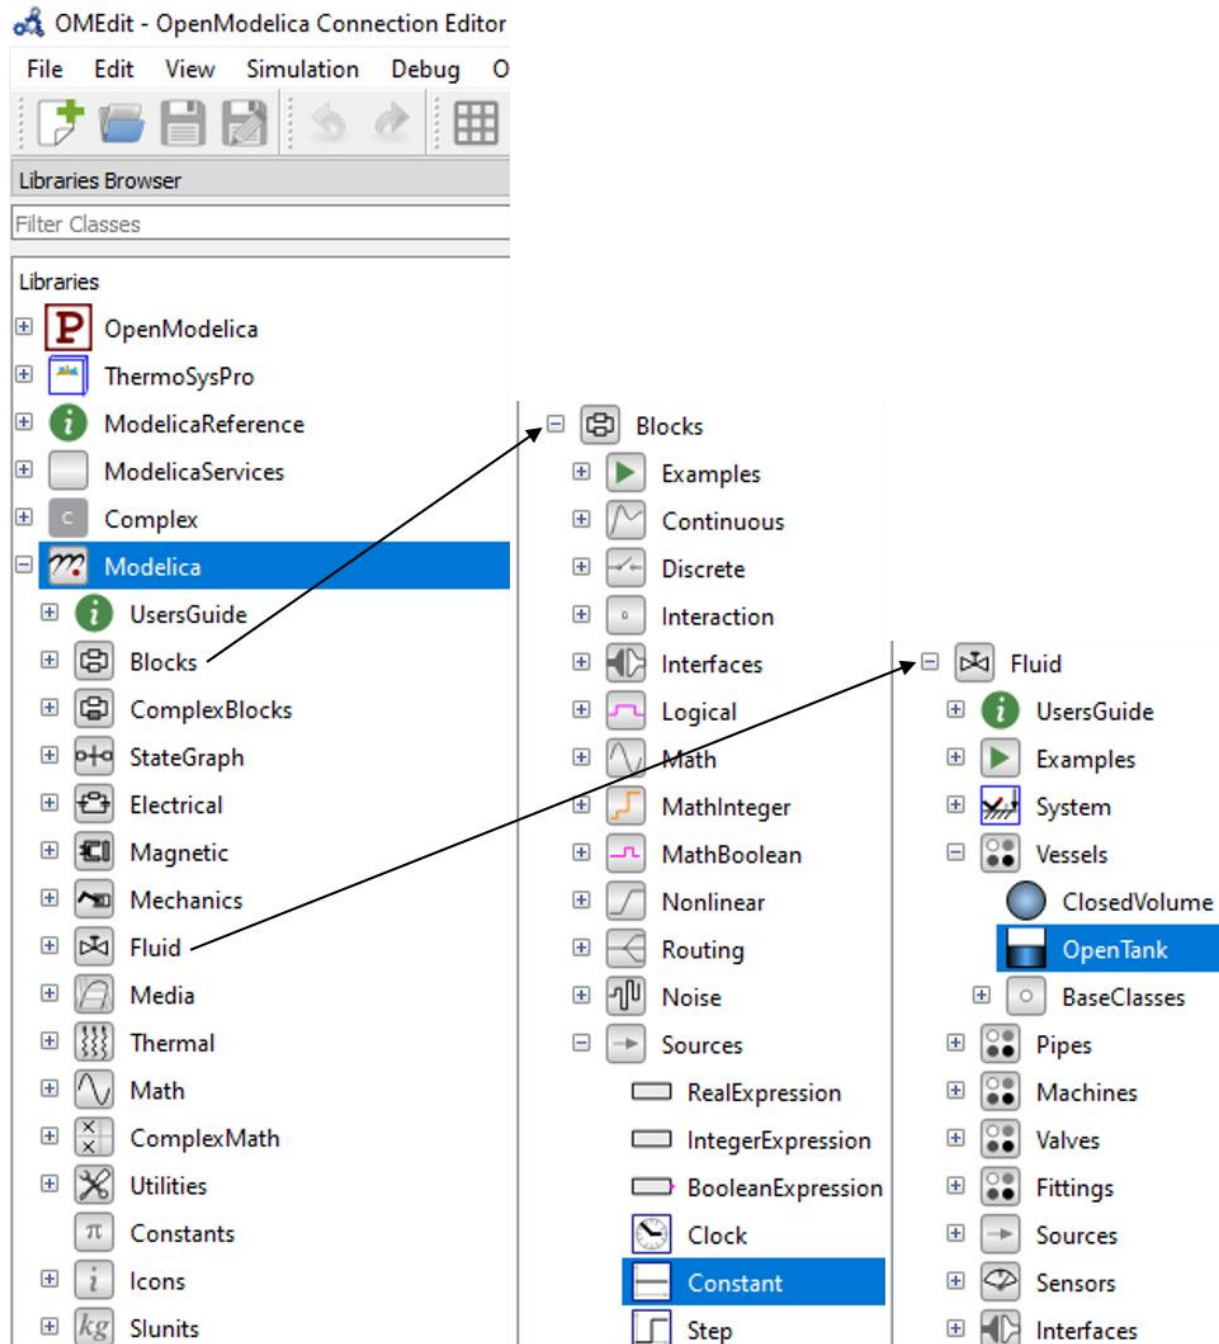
OMEdit - OpenModelica Connection Editor

File Edit View Simulation Debug O

Libraries Browser

Filter Classes

Libraries

OpenModelica
ThermoSysPro
ModelicaReference
ModelicaServices
Complex
Modelica
UsersGuide
Blocks
ComplexBlocks
StateGraph
Electrical
Magnetic
Mechanics
Fluid
Media
Thermal
Math
ComplexMath
Utilities
Constants
Icons
SIunits

Blocks
Examples
Continuous
Discrete
Interaction
Interfaces
Logical
Math
MathInteger
MathBoolean
Nonlinear
Routing
Noise
Sources
RealExpression
IntegerExpression
BooleanExpression
Clock
Constant
Step

Fluid
UsersGuide
Examples
System
Vessels
ClosedVolume
OpenTank
BaseClasses
Pipes
Machines
Valves
Fittings
Sources
Sensors
Interfaces